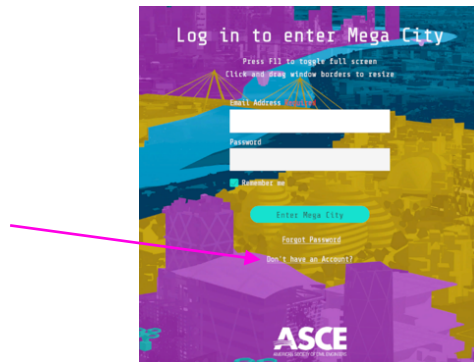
Log in to enter Mega City

Press F11 to toggle full screen
Click and drag window borders to resize

Email Address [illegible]

Password

Remember me

Enter Mega City

Forgot Password

Don't have an Account?

ASCE
AMERICAN SOCIETY OF CIVIL ENGINEERS